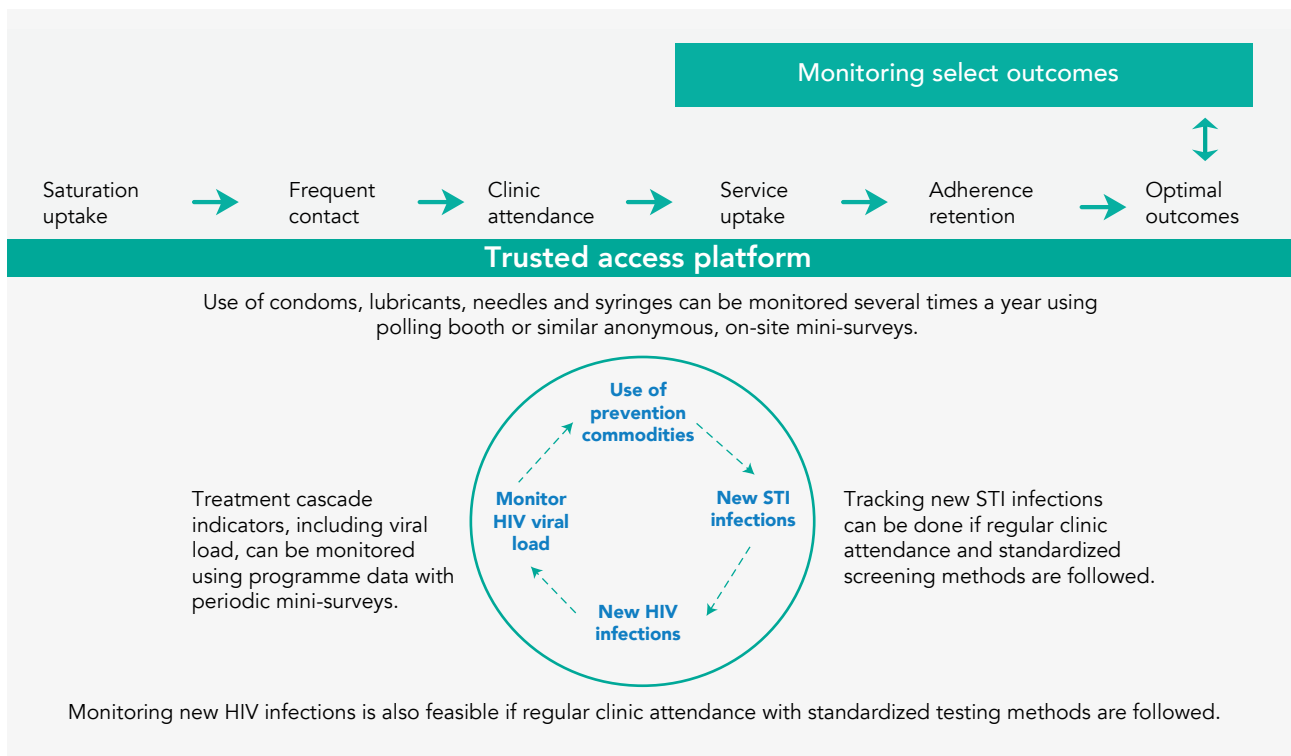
Monitoring select outcomes

Saturation uptake

Frequent contact

Clinic attendance

Service uptake

Adherence retention

Optimal outcomes

Trusted access platform

Use of condoms, lubricants, needles and syringes can be monitored several times a year using polling booth or similar anonymous, on-site mini-surveys.

Use of prevention commodities

New STI infections

New HIV infections

Monitor HIV viral load

Treatment cascade indicators, including viral load, can be monitored using programme data with periodic mini-surveys.

Tracking new STI infections can be done if regular clinic attendance and standardized screening methods are followed.

Monitoring new HIV infections is also feasible if regular clinic attendance with standardized testing methods are followed.